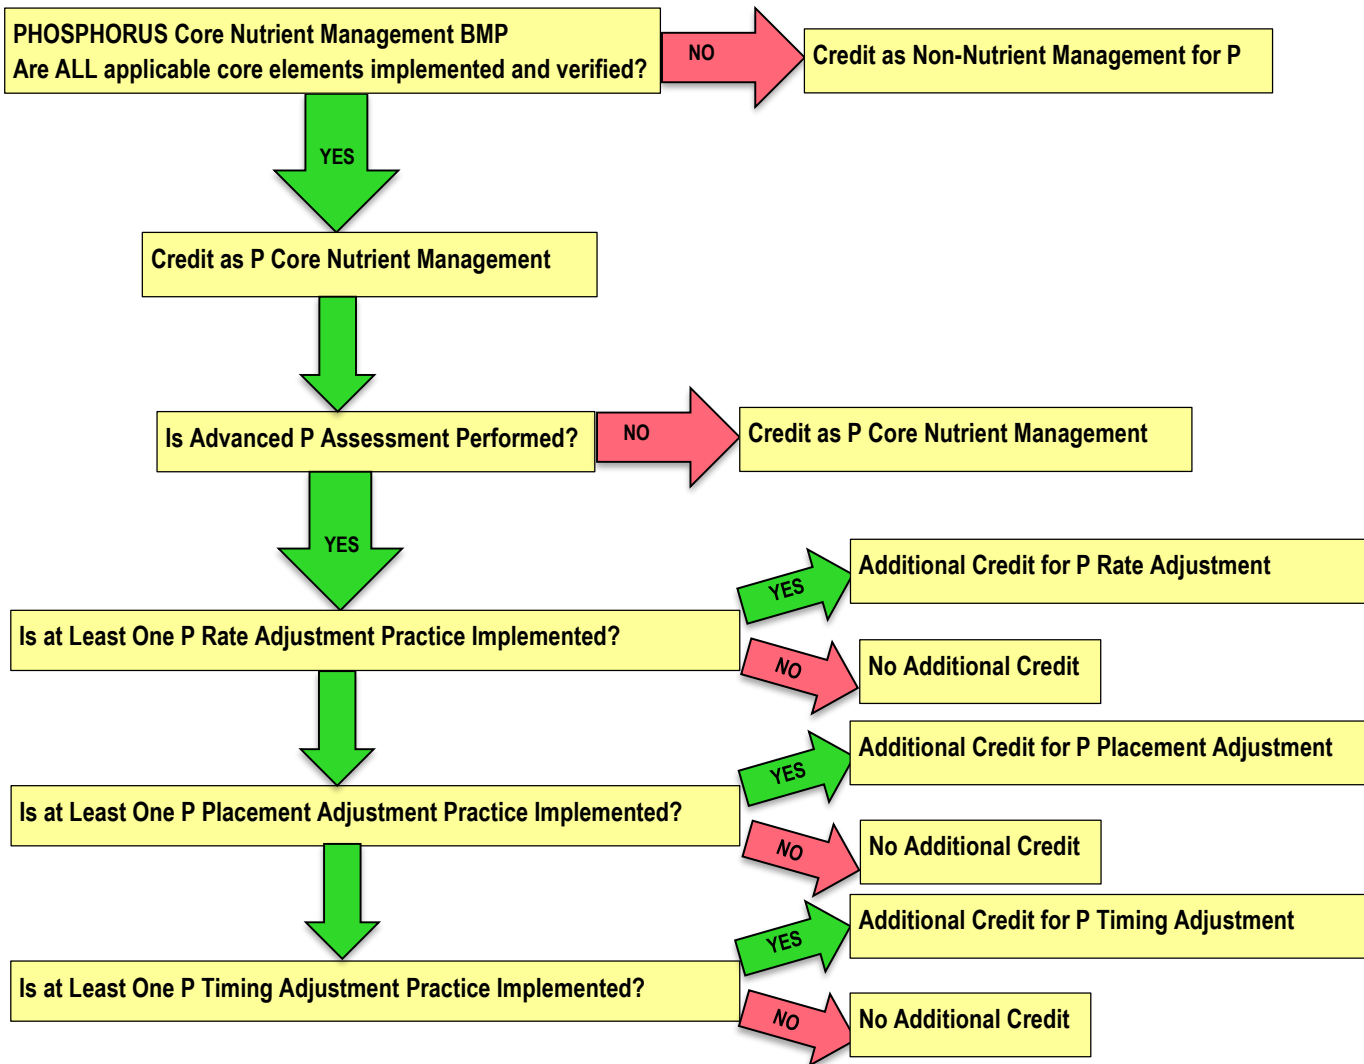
PHOSPHORUS Core Nutrient Management BMP
Are ALL applicable core elements implemented and verified?

NO

Credit as Non-Nutrient Management for P

YES

Credit as P Core Nutrient Management

Is Advanced P Assessment Performed?

NO

Credit as P Core Nutrient Management

YES

Is at Least One P Rate Adjustment Practice Implemented?

YES

Additional Credit for P Rate Adjustment

NO

No Additional Credit

Is at Least One P Placement Adjustment Practice Implemented?

YES

Additional Credit for P Placement Adjustment

NO

No Additional Credit

Is at Least One P Timing Adjustment Practice Implemented?

YES

Additional Credit for P Timing Adjustment

NO

No Additional Credit